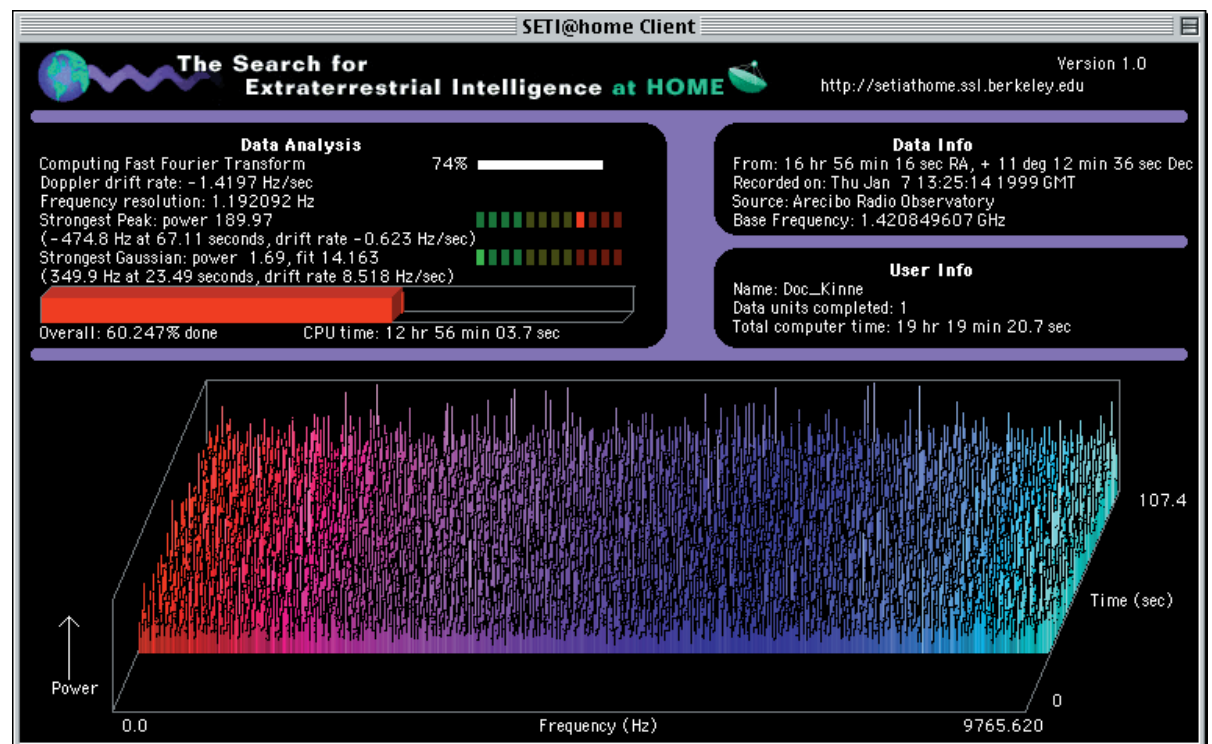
SETI@home Client

The Search for Extraterrestrial Intelligence at HOME

Version 1.0
http://setiathome.ssl.berkeley.edu

Data Analysis
Computing Fast Fourier Transform 74%
Doppler drift rate: -1.4197 Hz/sec
Frequency resolution: 1.192092 Hz
Strongest Peak: power 189.97
(-474.8 Hz at 67.11 seconds, drift rate -0.623 Hz/sec)
Strongest Gaussian: power 1.69, fit 14.163
(349.9 Hz at 23.49 seconds, drift rate 8.518 Hz/sec)
Overall: 60.247% done CPU time: 12 hr 56 min 03.7 sec

Data Info
From: 16 hr 56 min 16 sec RA, + 11 deg 12 min 36 sec Dec
Recorded on: Thu Jan 7 13:25:14 1999 GMT
Source: Arecibo Radio Observatory
Base Frequency: 1.420849607 GHz

User Info
Name: Doc_Kinne
Data units completed: 1
Total computer time: 19 hr 19 min 20.7 sec

107.4
Time (sec)
Power
0
0.0
Frequency (Hz)
9765.620